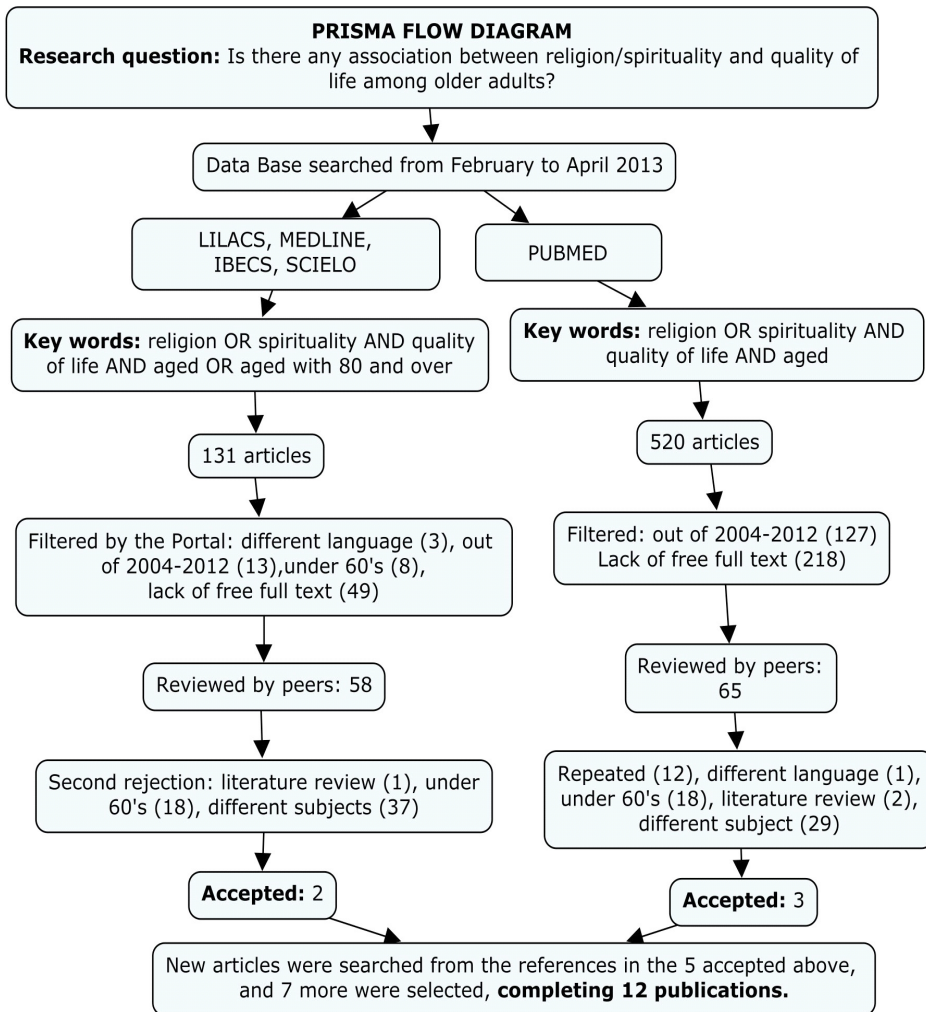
**PRISMA FLOW DIAGRAM**
**Research question:** Is there any association between religion/spirituality and quality of life among older adults?

Data Base searched from February to April 2013

LILACS, MEDLINE, IBECS, SCIELO

PUBMED

**Key words:** religion OR spirituality AND quality of life AND aged OR aged with 80 and over

**Key words:** religion OR spirituality AND quality of life AND aged

131 articles

520 articles

Filtered by the Portal: different language (3), out of 2004-2012 (13),under 60's (8), lack of free full text (49)

Filtered: out of 2004-2012 (127) Lack of free full text (218)

Reviewed by peers: 58

Reviewed by peers: 65

Second rejection: literature review (1), under 60's (18), different subjects (37)

Repeated (12), different language (1), under 60's (18), literature review (2), different subject (29)

**Accepted:** 2

**Accepted:** 3

New articles were searched from the references in the 5 accepted above, and 7 more were selected, **completing 12 publications.**